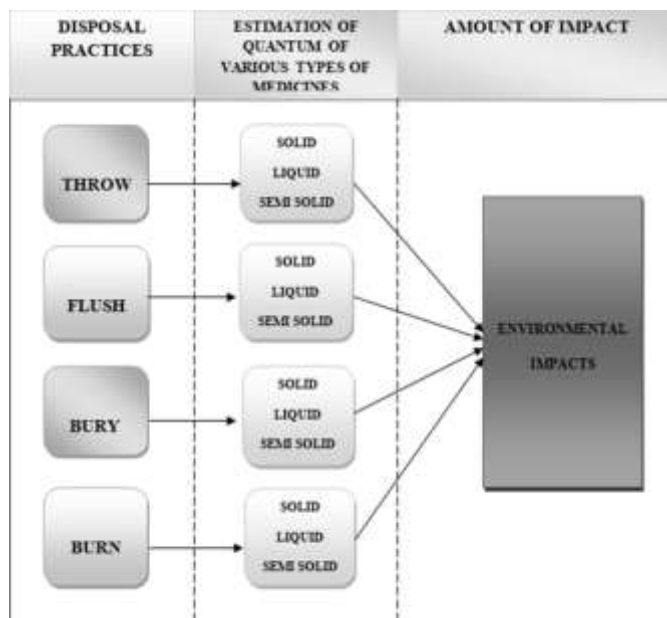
DISPOSAL PRACTICES

ESTIMATION OF QUANTUM OF VARIOUS TYPES OF MEDICINES

AMOUNT OF IMPACT

THROW

SOLID
LIQUID
SEMI SOLID

FLUSH

SOLID
LIQUID
SEMI SOLID

BURY

SOLID
LIQUID
SEMI SOLID

BURN

SOLID
LIQUID
SEMI SOLID

ENVIRONMENTAL IMPACTS